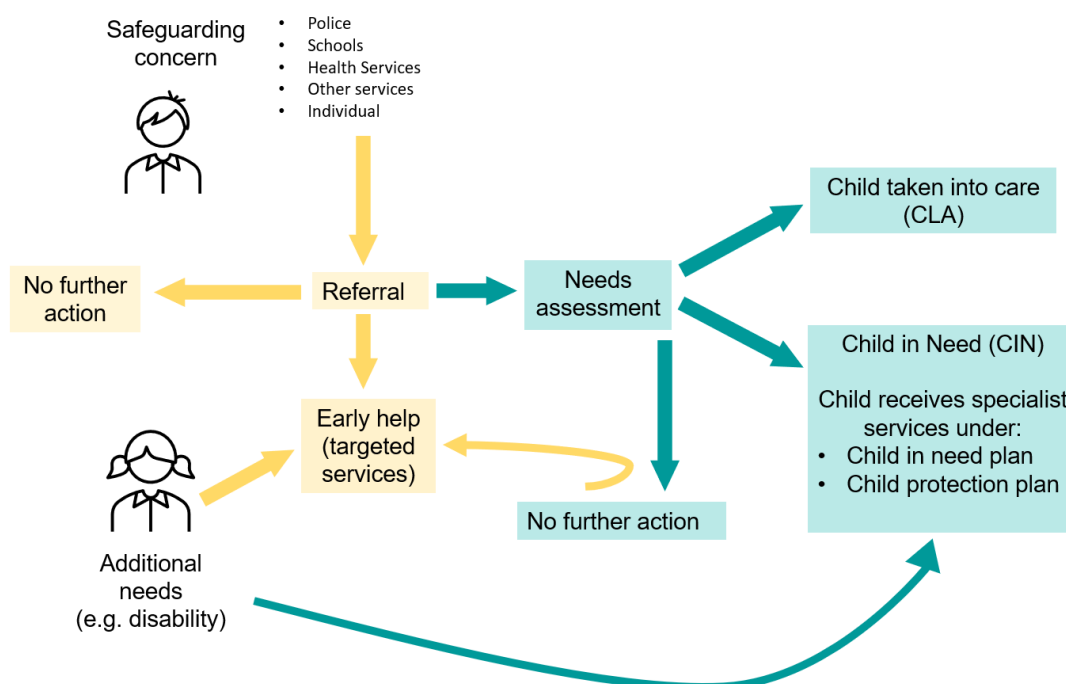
Safeguarding concern

- Police
- Schools
- Health Services
- Other services
- Individual

No further action

Referral

Needs assessment

Child taken into care (CLA)

Child in Need (CIN)

Child receives specialist services under:
- Child in need plan
- Child protection plan

Early help (targeted services)

No further action

Additional needs (e.g. disability)